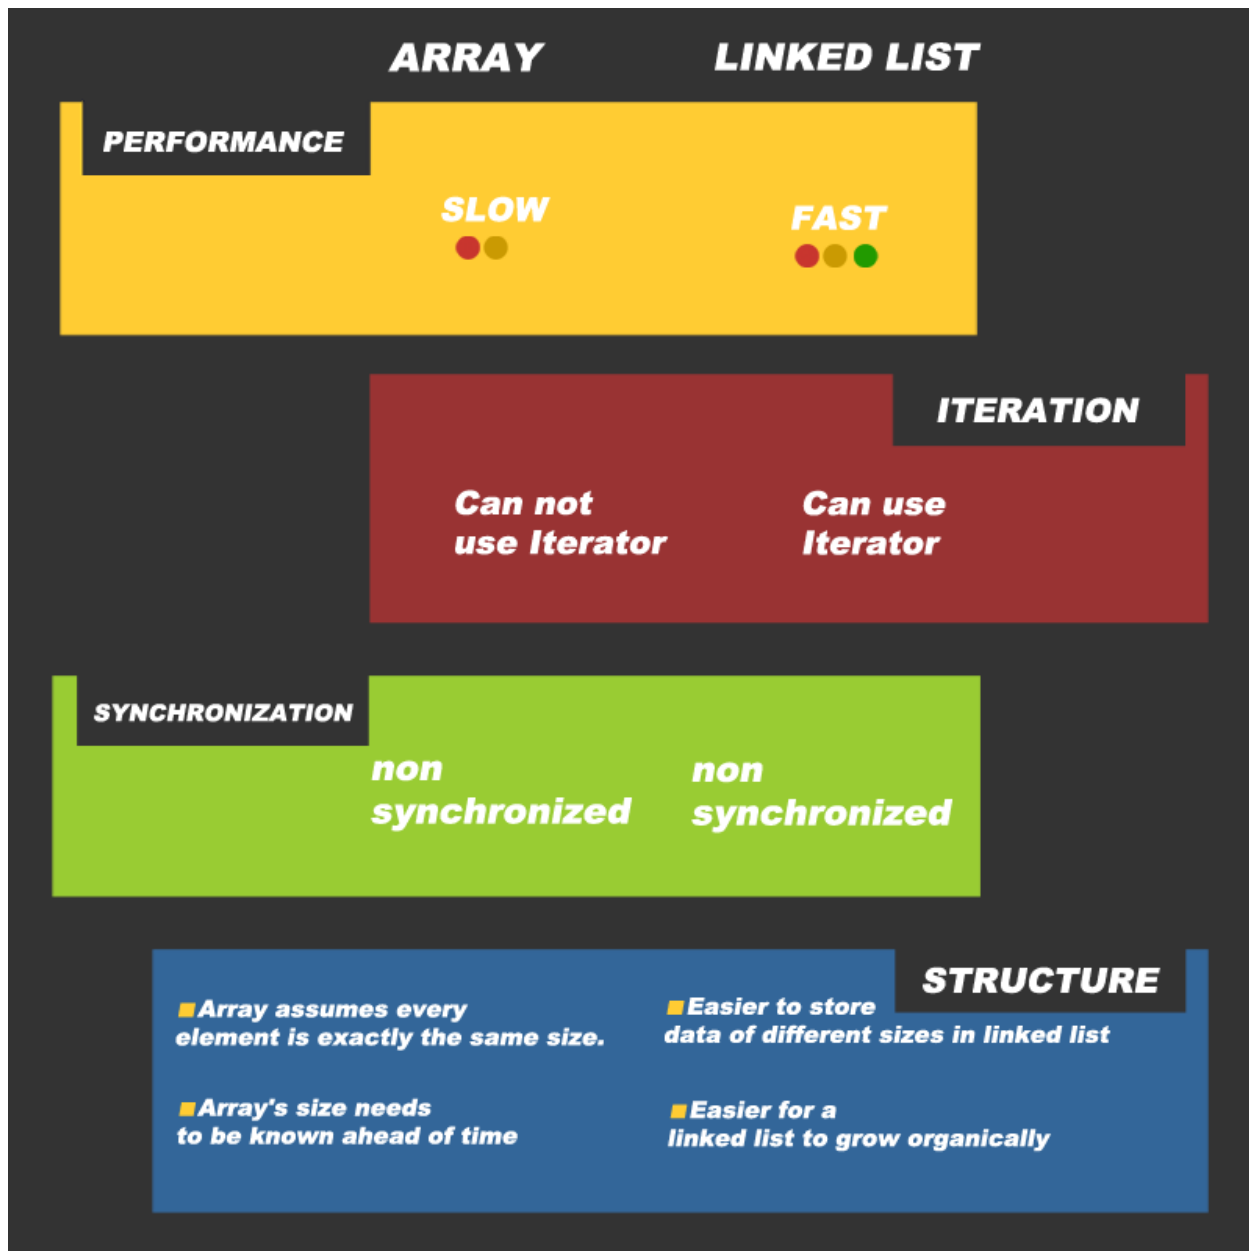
ARRAY

LINKED LIST

PERFORMANCE

SLOW

FAST

ITERATION

Can not use Iterator

Can use Iterator

SYNCHRONIZATION

non synchronized

non synchronized

STRUCTURE

Array assumes every element is exactly the same size.

Easier to store data of different sizes in linked list

Array's size needs to be known ahead of time

Easier for a linked list to grow organically